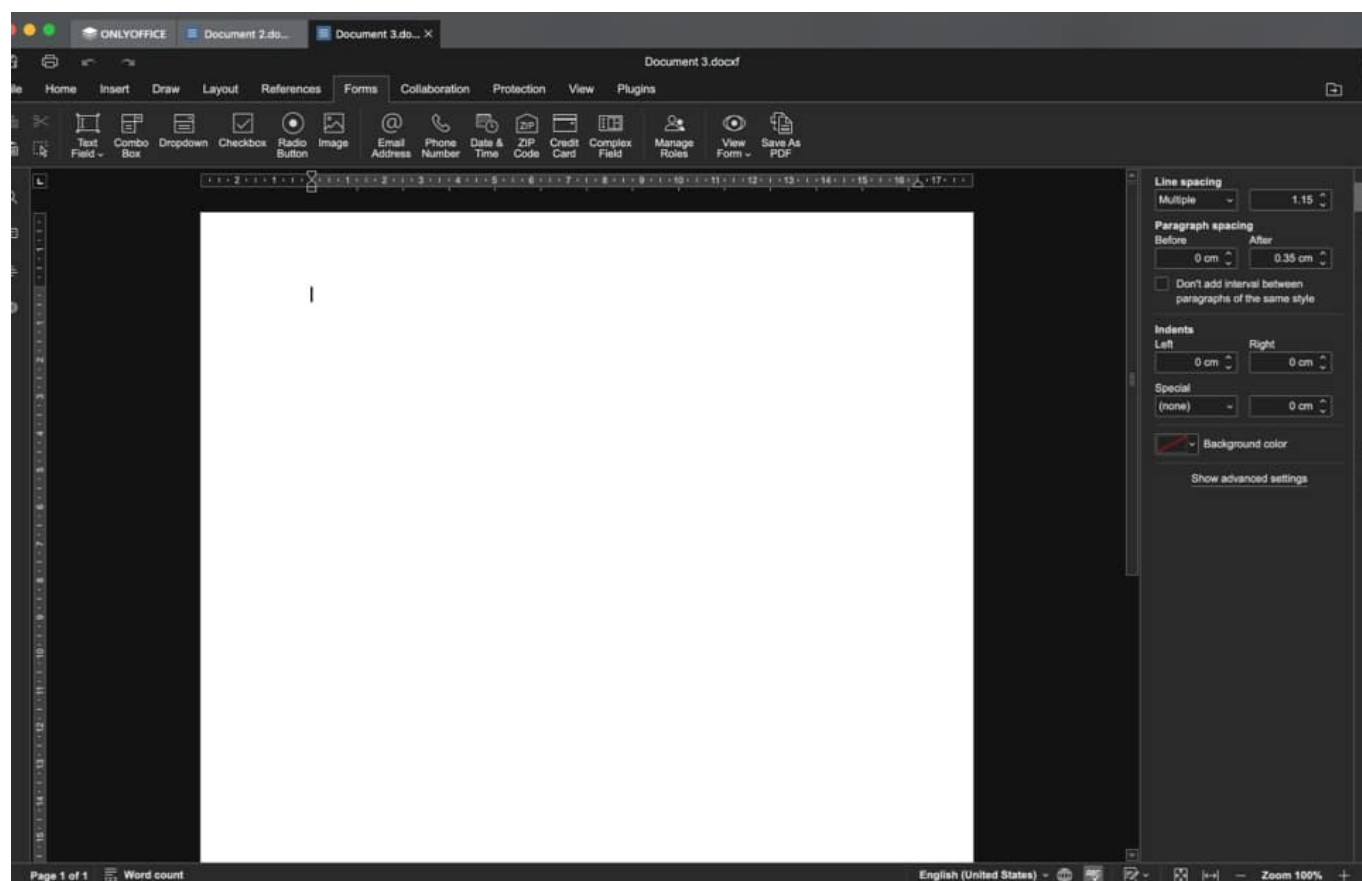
ONLYOFFICE Document 2.do... Document 3.do... ×

Document 3.docxf

le Home Insert Draw Layout References Forms Collaboration Protection View Plugins

Text Field Combo Box Dropdown Checkbox Radio Button Image Email Address Phone Number Date & Time ZIP Code Credit Card Complex Field Manage Roles View Form Save As PDF

Line spacing
Multiple 1.15
Paragraph spacing
Before After
0 cm 0.35 cm
Don't add interval between paragraphs of the same style
Indents
Left Right
0 cm 0 cm
Special
(none) 0 cm
Background color
Show advanced settings

Page 1 of 1 Word count English (United States) Zoom 100%